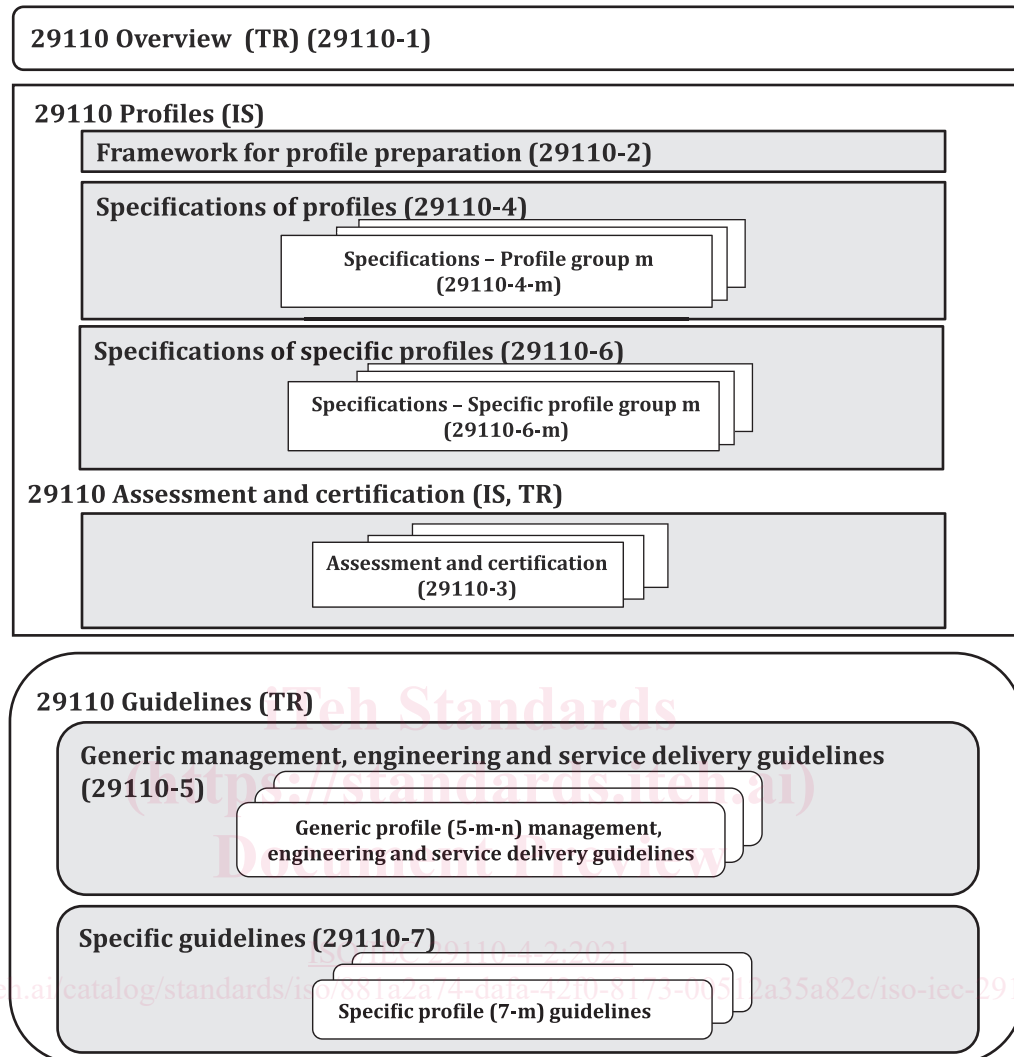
29110 Overview (TR) (29110-1)

29110 Profiles (IS)

Framework for profile preparation (29110-2)

Specifications of profiles (29110-4)

Specifications – Profile group m (29110-4-m)

Specifications of specific profiles (29110-6)

Specifications – Specific profile group m (29110-6-m)

29110 Assessment and certification (IS, TR)

Assessment and certification (29110-3)

29110 Guidelines (TR)

iTeh Standards

Generic management, engineering and service delivery guidelines (29110-5)

(https://standards.iteh.ai)

Generic profile (5-m-n) management, engineering and service delivery guidelines

Document Preview

Specific guidelines (29110-7)

ISO/IEC 29110-4-2:2021

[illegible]h.ai/catalog/standards/iso/881a2a74-dafa-42f0-8173-00512a35a82c/iso-iec-29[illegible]

Specific profile (7-m) guidelines